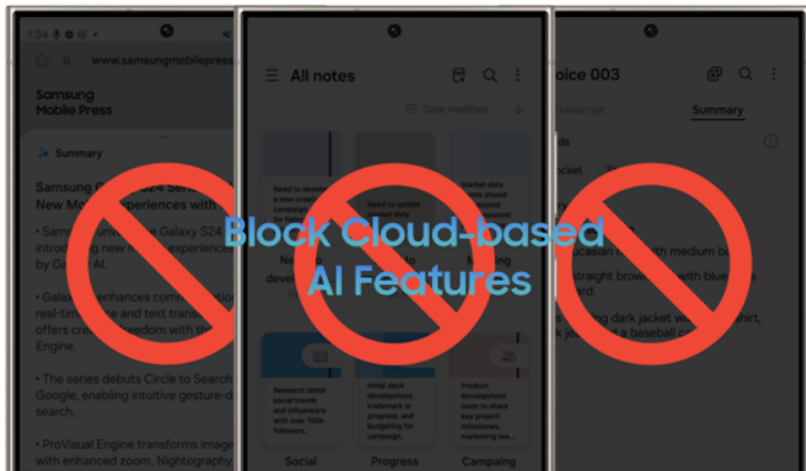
1:34

www.samsungmobilepress

Samsung Mobile Press

Summary

Samsung G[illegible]S24 Ser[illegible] New Mo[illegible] xperiences with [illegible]

• Sams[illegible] Galaxy S24 introdu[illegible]ng new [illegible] experienc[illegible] by Ga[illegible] AI

• Galax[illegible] enhances comm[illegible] real-tim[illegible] and text transl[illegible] offers cre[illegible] freedom with th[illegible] Engine.

• The series debuts Circle to Search Google, enabling intuitive gesture-d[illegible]

• ProVisual Engine transforms image with enhanced zoom, Nightography,

All notes

Date modified

Need to develo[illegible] a new cro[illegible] campaign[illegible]

Need to update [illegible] market data

Market data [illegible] should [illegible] ssistant

Ne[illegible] devel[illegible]

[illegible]ing

Research latest social trends and influencers with over 100k followers.

Initial deck development, trademark in progress, and budgeting for campaign.

Product development team to share key project milestones, marketing rea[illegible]

Social

Progress

Campaing

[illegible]oice 003

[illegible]ranscript

Summary

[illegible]ds

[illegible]cket

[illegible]ucasian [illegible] with medium bu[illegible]

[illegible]straight brow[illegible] with blue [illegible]ard.

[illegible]ng dark jacket w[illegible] shirt, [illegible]k jac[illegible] a baseball c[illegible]

Block Cloud-based AI Features